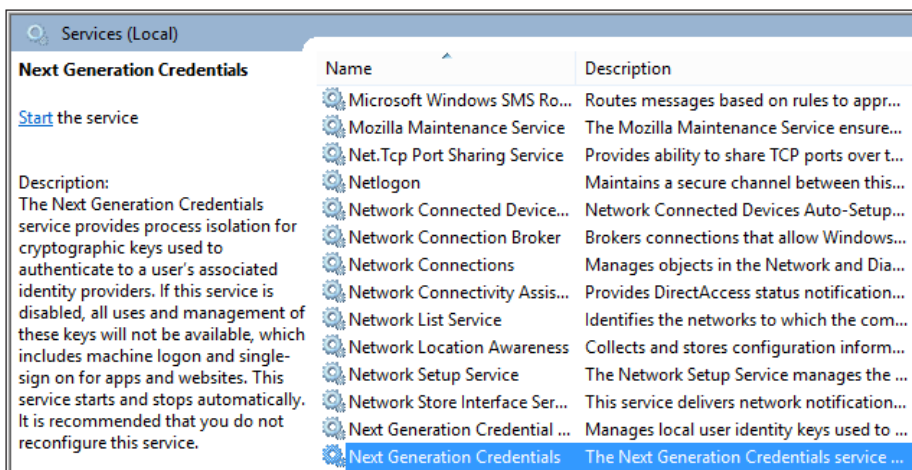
Services (Local)

Next Generation Credentials

Start the service

Description:
The Next Generation Credentials service provides process isolation for cryptographic keys used to authenticate to a user's associated identity providers. If this service is disabled, all uses and management of these keys will not be available, which includes machine logon and single-sign on for apps and websites. This service starts and stops automatically. It is recommended that you do not reconfigure this service.

| Name | Description |
|---|---|
| Microsoft Windows SMS Ro... | Routes messages based on rules to appr... |
| Mozilla Maintenance Service | The Mozilla Maintenance Service ensure... |
| Net.Tcp Port Sharing Service | Provides ability to share TCP ports over t... |
| Netlogon | Maintains a secure channel between this... |
| Network Connected Device... | Network Connected Devices Auto-Setup... |
| Network Connection Broker | Brokers connections that allow Windows... |
| Network Connections | Manages objects in the Network and Dia... |
| Network Connectivity Assis... | Provides DirectAccess status notification... |
| Network List Service | Identifies the networks to which the com... |
| Network Location Awareness | Collects and stores configuration inform... |
| Network Setup Service | The Network Setup Service manages the ... |
| Network Store Interface Ser... | This service delivers network notification... |
| Next Generation Credential ... | Manages local user identity keys used to ... |
| Next Generation Credentials | The Next Generation Credentials service ... |